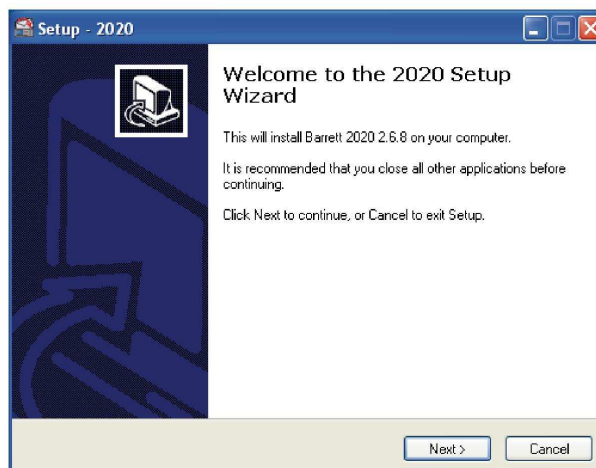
Setup - 2020

Welcome to the 2020 Setup Wizard

This will install Barrett 2020 2.6.8 on your computer.

It is recommended that you close all other applications before continuing.

Click Next to continue, or Cancel to exit Setup.

Next >
Cancel